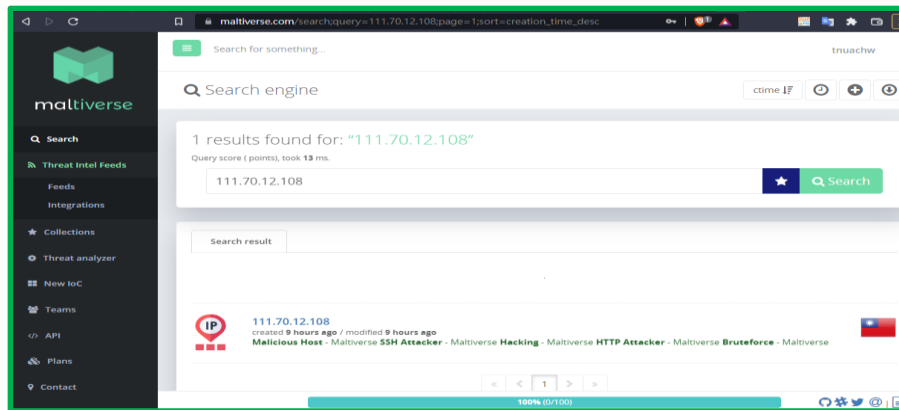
maltiverse.com/search;query=111.70.12.108;page=1;sort=creation_time_desc

Search for something...

tnuachw

maltiverse

Search engine

ctime

Search

Threat Intel Feeds

Feeds

Integrations

Collections

Threat analyzer

New IoC

Teams

API

Plans

Contact

1 results found for: "111.70.12.108"

Query score ( points), took 13 ms.

111.70.12.108

Search

Search result

111.70.12.108

created 9 hours ago / modified 9 hours ago

Malicious Host - Maltiverse SSH Attacker - Maltiverse Hacking - Maltiverse HTTP Attacker - Maltiverse Bruteforce - Maltiverse

1

100% (0/100)